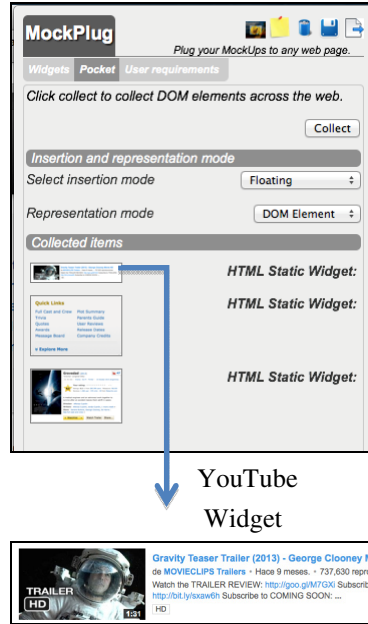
MockPlug

Plug your MockUps to any web page.

Widgets Pocket User requirements

Click collect to collect DOM elements across the web.

Collect

Insertion and representation mode

Select insertion mode Floating

Representation mode DOM Element

Collected items

HTML Static Widget:

Quick Links
Full Cast and Crew Plot Summary
Trivia Parents Guide
Quotes User Reviews
Awards Release Dates
Message Board Company Credits
» Explore More

HTML Static Widget:

Gravidad

HTML Static Widget:

YouTube Widget

TRAILER HD 1:31

Gravity Teaser Trailer (2013) - George Clooney M
de MOVIECLIPS Trailers • Hace 9 meses. • 737,630 repr
Watch the TRAILER REVIEW: http://goo.gl/M7GXi Subscrib
http://bit.ly/sxaw6h Subscribe to COMING SOON: ...
HD